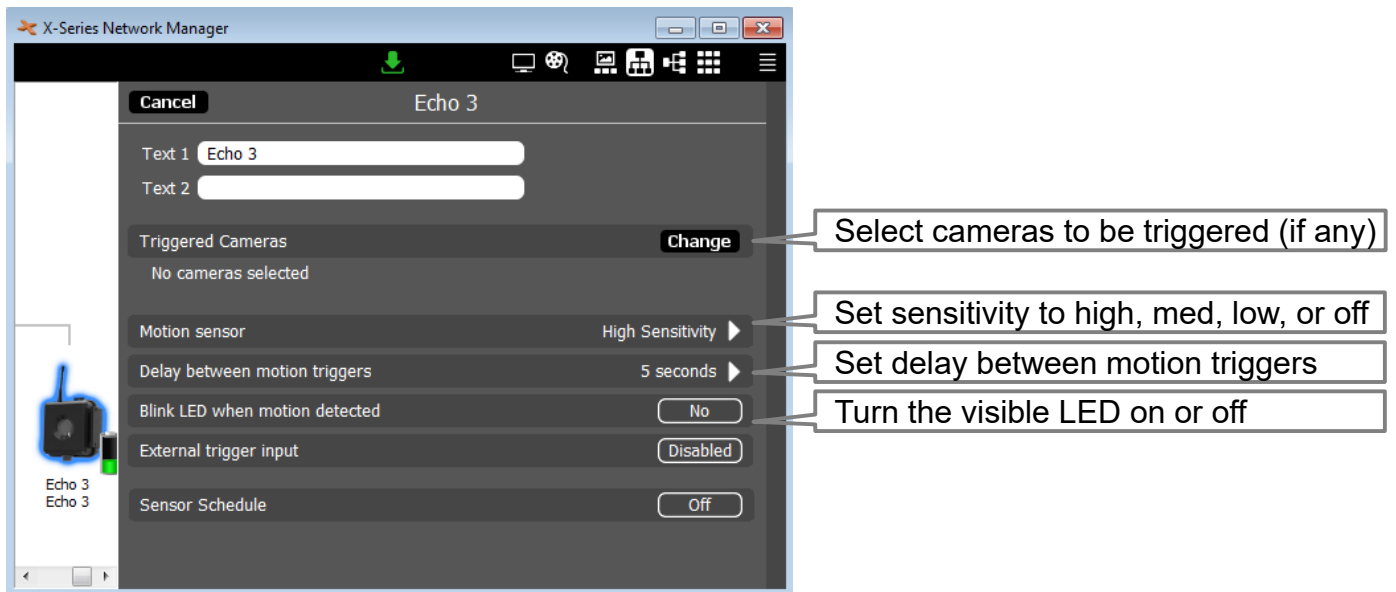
X-Series Network Manager

Cancel
Echo 3

Text 1 Echo 3
Text 2

Triggered Cameras Change
No cameras selected

Motion sensor High Sensitivity
Delay between motion triggers 5 seconds
Blink LED when motion detected No
External trigger input Disabled

Sensor Schedule Off

Echo 3
Echo 3

Select cameras to be triggered (if any)
Set sensitivity to high, med, low, or off
Set delay between motion triggers
Turn the visible LED on or off